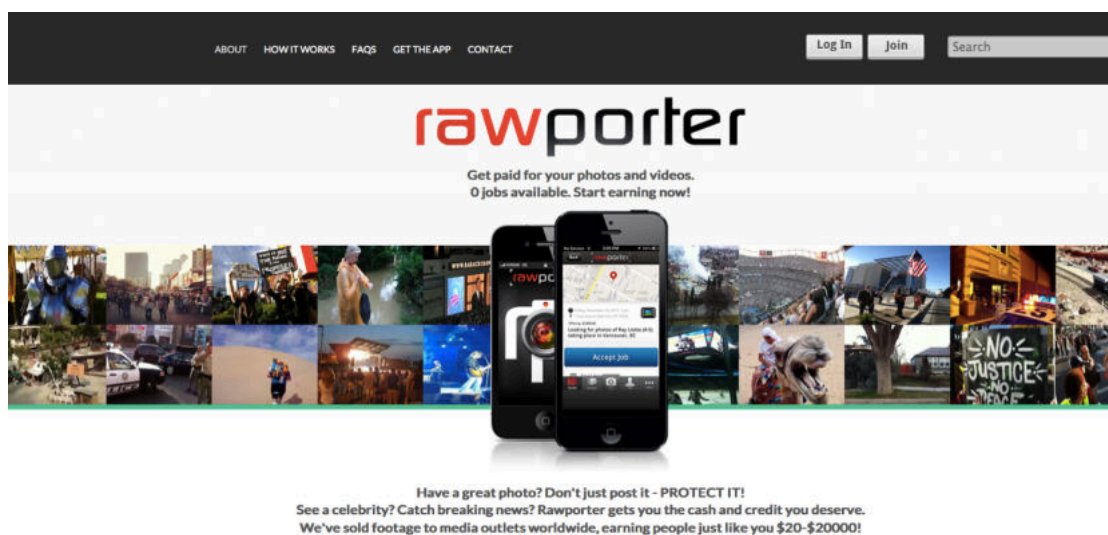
ABOUT HOW IT WORKS FAQS GET THE APP CONTACT

Log In Join Search

rawporter

Get paid for your photos and videos.
0 jobs available. Start earning now!

rawpo

Accept Job

NO JUSTICE NO

Have a great photo? Don't just post it - PROTECT IT!
See a celebrity? Catch breaking news? Rawporter gets you the cash and credit you deserve.
We've sold footage to media outlets worldwide, earning people just like you $20-$20000!